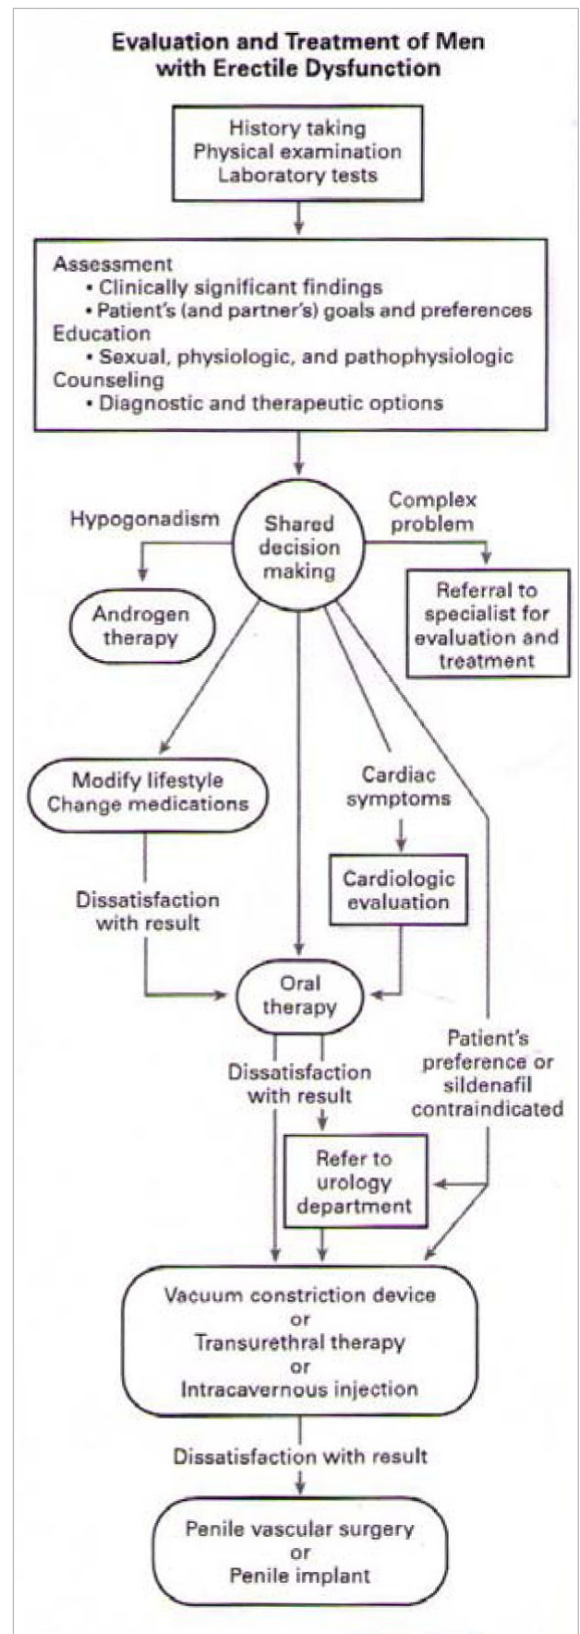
Evaluation and Treatment of Men with Erectile Dysfunction

History taking
Physical examination
Laboratory tests

Assessment
• Clinically significant findings
• Patient's (and partner's) goals and preferences
Education
• Sexual, physiologic, and pathophysiologic
Counseling
• Diagnostic and therapeutic options

Hypogonadism

Shared decision making

Complex problem

Androgen therapy

Referral to specialist for evaluation and treatment

Modify lifestyle
Change medications

Cardiac symptoms

Cardiologic evaluation

Dissatisfaction with result

Oral therapy

Patient's preference or sildenafil contraindicated

Dissatisfaction with result

Refer to urology department

Vacuum constriction device
or
Transurethral therapy
or
Intracavernous injection

Dissatisfaction with result

Penile vascular surgery
or
Penile implant